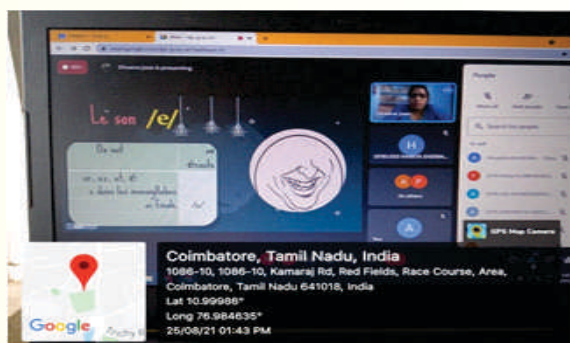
Le son /e/

Coimbatore, Tamil Nadu, India
1086-10, 1086-10, Kamaraj Rd, Red Fields, Race Course, Area, Coimbatore, Tamil Nadu 641018, India
Lat 10.99986°
Long 76.984635°
25/08/21 01:43 PM

GPS Map Camera

Google

People